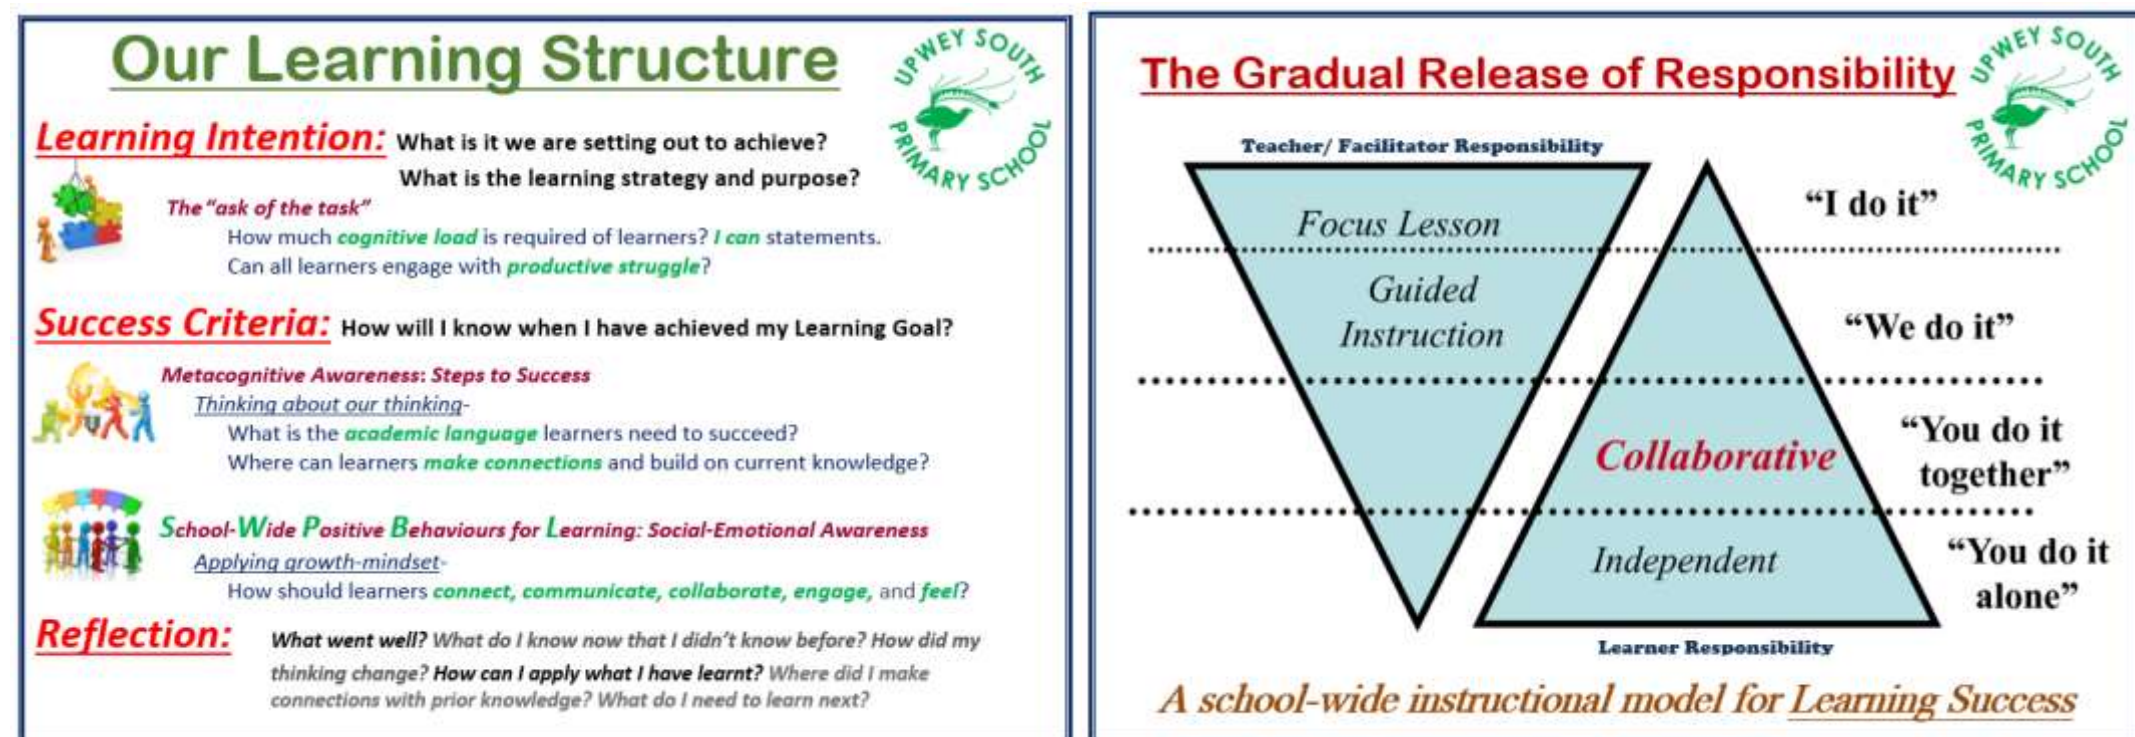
Our Learning Structure

UPWEY SOUTH PRIMARY SCHOOL

Learning Intention: What is it we are setting out to achieve? What is the learning strategy and purpose?

The "ask of the task"

How much cognitive load is required of learners? I can statements.

Can all learners engage with productive struggle?

Success Criteria: How will I know when I have achieved my Learning Goal?

Metacognitive Awareness: Steps to Success

Thinking about our thinking-

What is the academic language learners need to succeed?

Where can learners make connections and build on current knowledge?

School-Wide Positive Behaviours for Learning: Social-Emotional Awareness

Applying growth-mindset-

How should learners connect, communicate, collaborate, engage, and feel?

Reflection: What went well? What do I know now that I didn't know before? How did my thinking change? How can I apply what I have learnt? Where did I make connections with prior knowledge? What do I need to learn next?

The Gradual Release of Responsibility

UPWEY SOUTH PRIMARY SCHOOL

Teacher/ Facilitator Responsibility

Focus Lesson

"I do it"

Guided Instruction

"We do it"

Collaborative

"You do it together"

Independent

"You do it alone"

Learner Responsibility

A school-wide instructional model for Learning Success